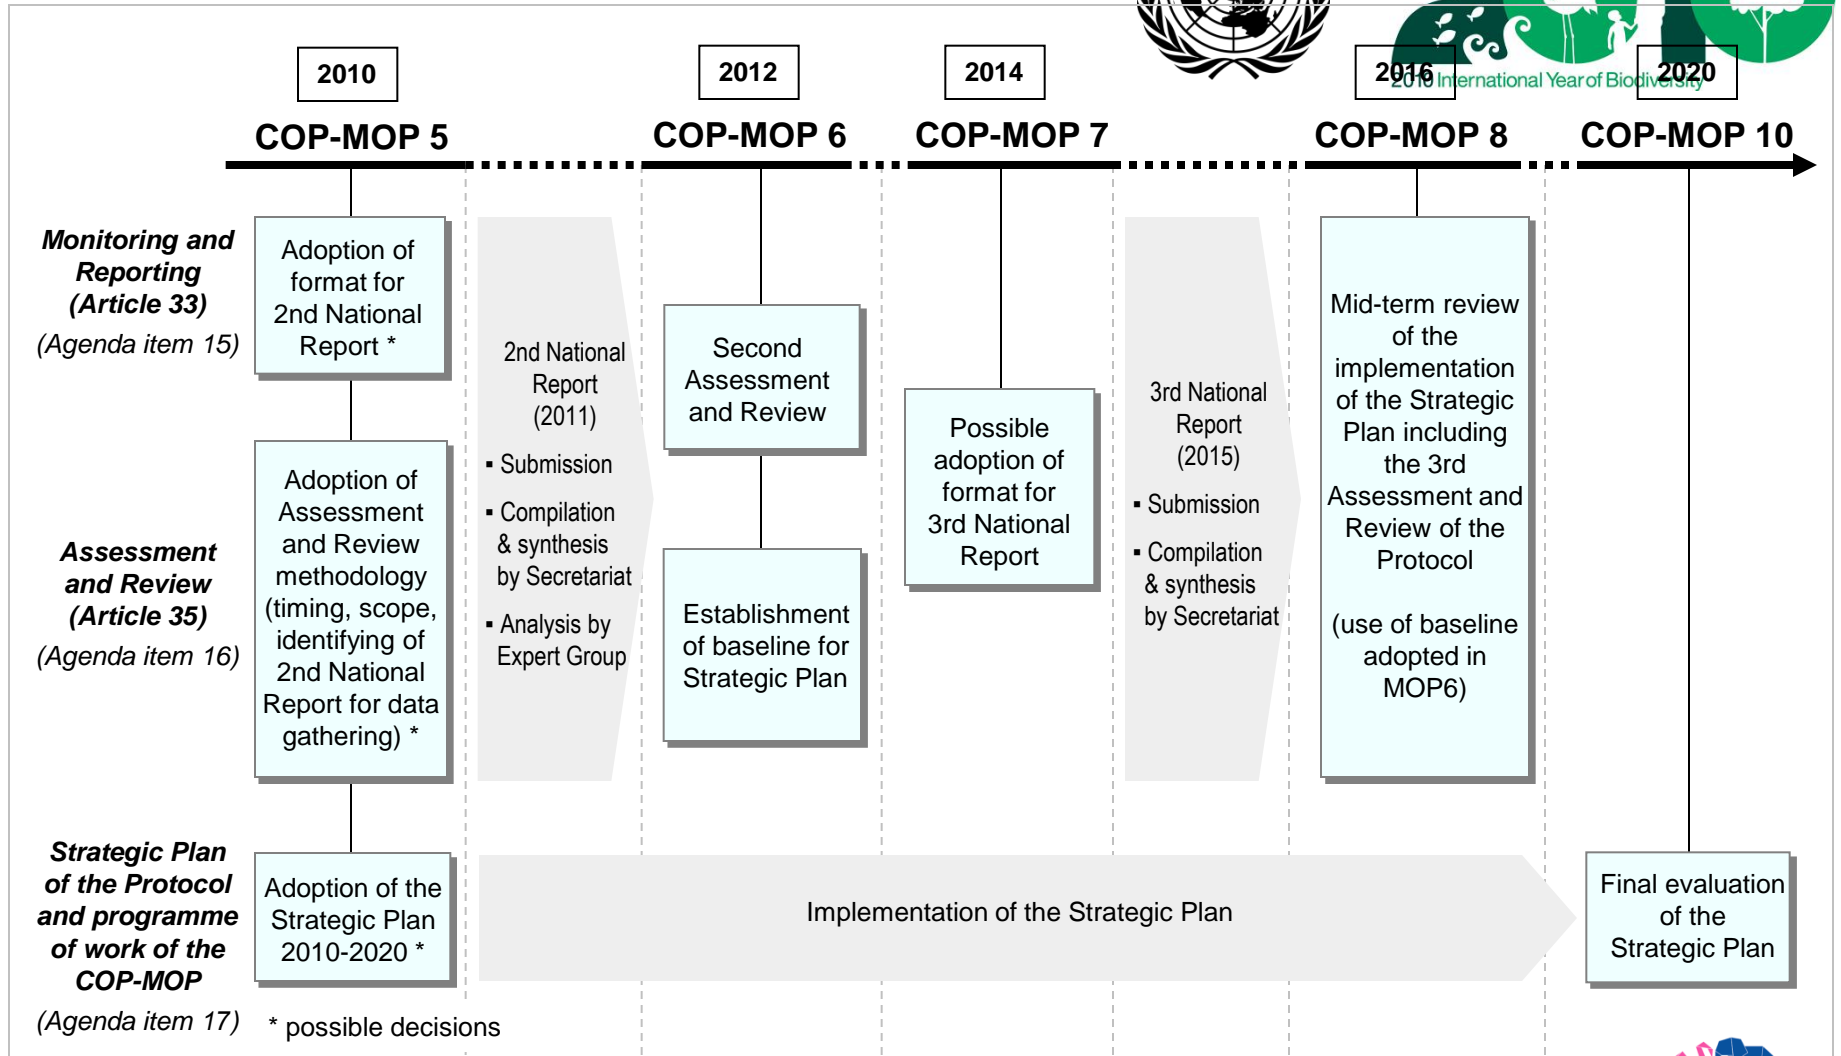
2010

COP-MOP 5

2012

COP-MOP 6

2014

COP-MOP 7

2010 International Year of Biodiversity

2016

COP-MOP 8

2020

COP-MOP 10

**Monitoring and Reporting (Article 33)**

(Agenda item 15)

Adoption of format for 2nd National Report *

2nd National Report (2011)

▪ Submission

▪ Compilation & synthesis by Secretariat

▪ Analysis by Expert Group

Second Assessment and Review

Possible adoption of format for 3rd National Report

3rd National Report (2015)

▪ Submission

▪ Compilation & synthesis by Secretariat

Mid-term review of the implementation of the Strategic Plan including the 3rd Assessment and Review of the Protocol

(use of baseline adopted in MOP6)

**Assessment and Review (Article 35)**

(Agenda item 16)

Adoption of Assessment and Review methodology (timing, scope, identifying of 2nd National Report for data gathering) *

Establishment of baseline for Strategic Plan

**Strategic Plan of the Protocol and programme of work of the COP-MOP**

(Agenda item 17)

Adoption of the Strategic Plan 2010-2020 *

Implementation of the Strategic Plan

Final evaluation of the Strategic Plan

* possible decisions